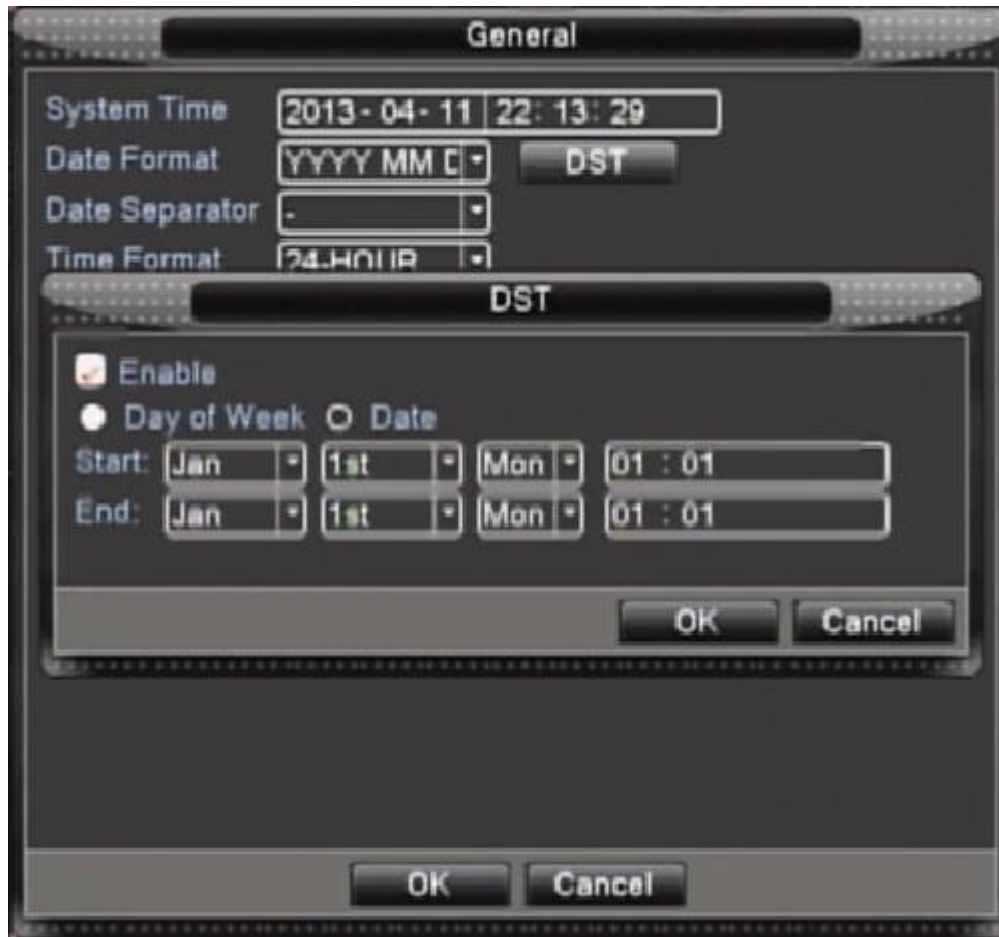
General

System Time 2013 - 04 - 11 22: 13: 29
Date Format YYYY MM D
DST
Date Separator -
Time Format 24-HOUR

DST

Enable
Day of Week Date
Start: Jan 1st Mon 01 : 01
End: Jan 1st Mon 01 : 01

OK Cancel

OK Cancel